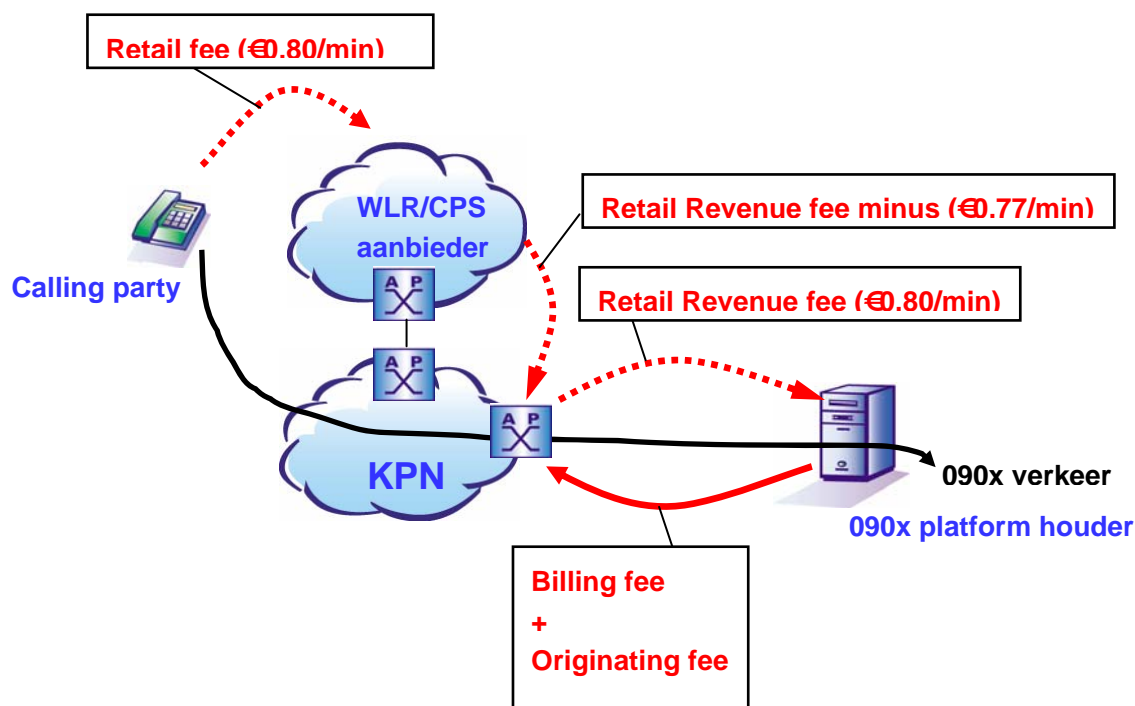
Retail fee (€0.80/min)

WLR/CPS aanbieder

Retail Revenue fee minus (€0.77/min)

Calling party

A P

A P

Retail Revenue fee (€0.80/min)

A P

KPN

090x verkeer

090x platform houder

Billing fee
+
Originating fee